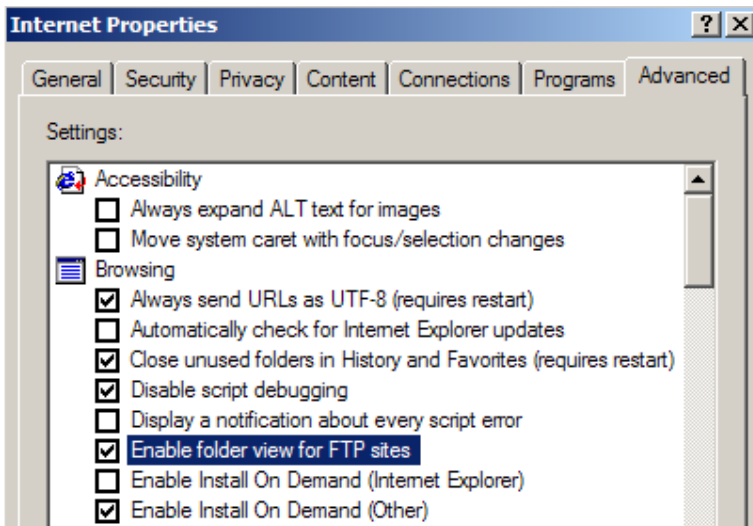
Internet Properties

?
X

General
Security
Privacy
Content
Connections
Programs
Advanced

Settings:

Accessibility
Always expand ALT text for images
Move system caret with focus/selection changes
Browsing
Always send URLs as UTF-8 (requires restart)
Automatically check for Internet Explorer updates
Close unused folders in History and Favorites (requires restart)
Disable script debugging
Display a notification about every script error
Enable folder view for FTP sites
Enable Install On Demand (Internet Explorer)
Enable Install On Demand (Other)